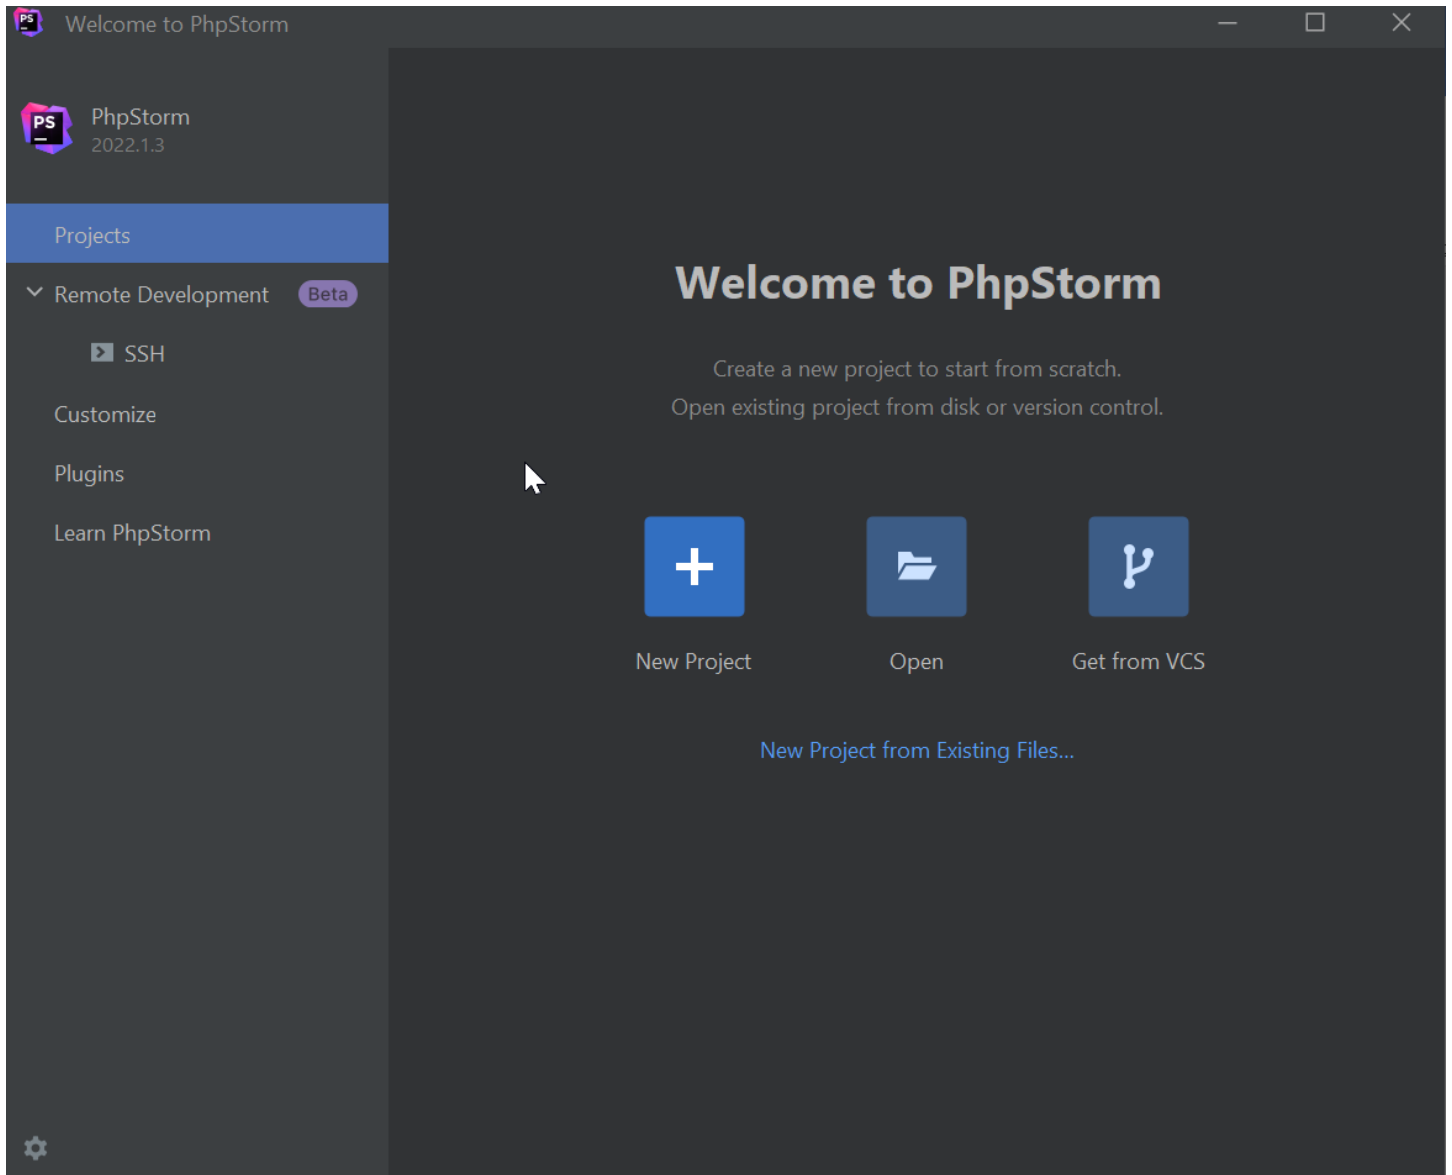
Welcome to PhpStorm

PS

PhpStorm
2022.1.3

Projects

Remote Development Beta

SSH

Customize

Plugins

Learn PhpStorm

Welcome to PhpStorm

Create a new project to start from scratch.
Open existing project from disk or version control.

New Project

Open

Get from VCS

New Project from Existing Files...